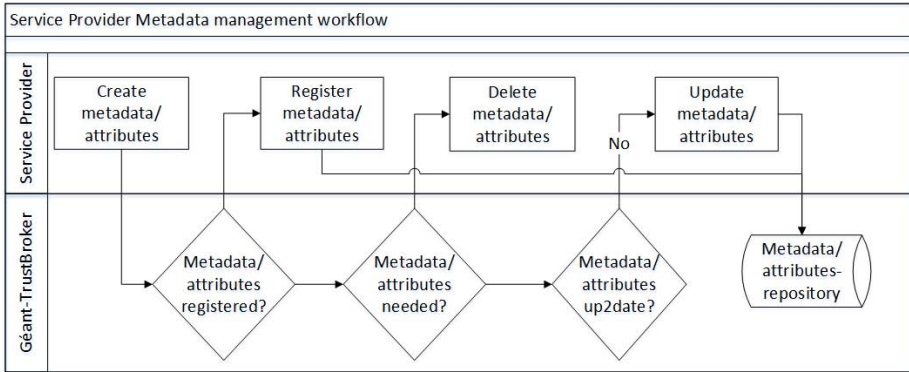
Service Provider Metadata management workflow

Service Provider

Create metadata/ attributes

Register metadata/ attributes

Delete metadata/ attributes

No

Update metadata/ attributes

Géant-TrustBroker

Metadata/ attributes registered?

Metadata/ attributes needed?

Metadata/ attributes up2date?

Metadata/ attributes-repository